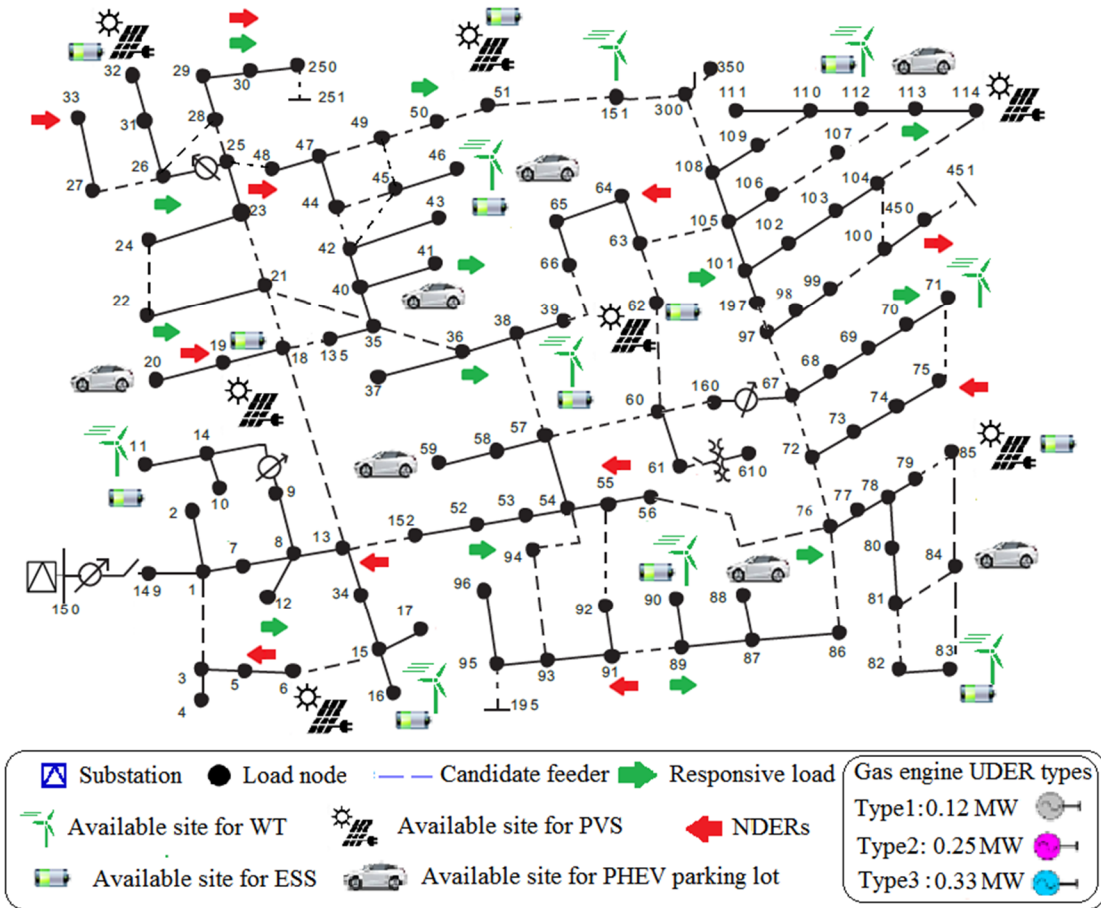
32 29 30 250 251 33 31 28 25 26 27 48 47 49 50 51 151 300 350 111 110 112 113 114 109 107 108 106 104 451 105 103 450 102 100 101 197 98 99 97 71 70 69 68 75 74 73 67 72 79 85 78 77 76 80 84 81 82 83 86 87 88 89 90 91 92 93 95 96 195 94 52 53 54 55 56 152 13 34 15 16 17 6 5 3 4 1 149 150 7 8 12 2 9 14 10 11 18 135 19 20 21 22 24 23 35 36 37 38 39 40 41 42 43 44 45 46 57 58 59 60 61 610 62 63 64 65 66 160

Substation | Load node | Candidate feeder | Responsive load | Gas engine UDER types
Available site for WT | Available site for PVS | NDERs | Type1: 0.12 MW
Available site for ESS | Available site for PHEV parking lot | Type2: 0.25 MW | Type3 : 0.33 MW